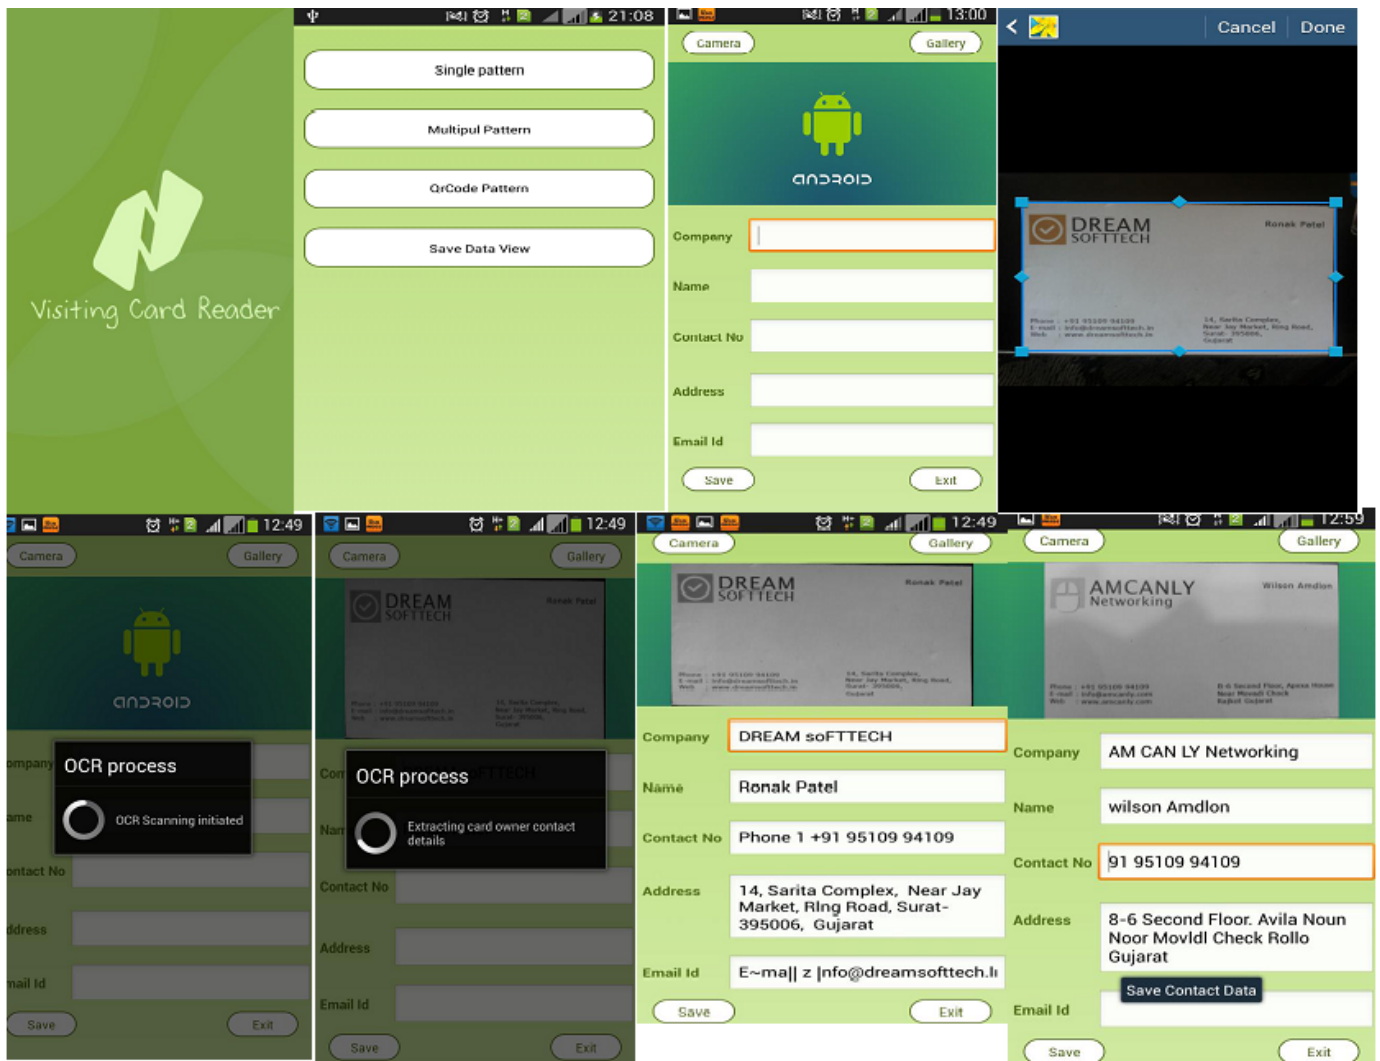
Visiting Card Reader

21:08

Single pattern

Multipul Pattern

QrCode Pattern

Save Data View

13:00

Camera

Gallery

android

Company

Name

Contact No

Address

Email Id

Save

Exit

Cancel

Done

DREAM SOFTTECH

Ronak Patel

12:49

Camera

Gallery

android

ompany

ame

ontact No

ddress

mail Id

OCR process

OCR Scanning initiated

Save

Exit

12:49

Camera

Gallery

DREAM SOFTTECH

OCR process

Extracting card owner contact details

Con

Nam

Contact No

Address

Email Id

Save

Exit

12:49

Camera

Gallery

DREAM SOFTTECH

Ronak Patel

Company

DREAM soFTTECH

Name

Ronak Patel

Contact No

Phone 1 +91 95109 94109

Address

14, Sarita Complex, Near Jay Market, RIng Road, Surat-395006, Gujarat

Email Id

E~ma|| z |info@dreamsofttech.i

Save

Exit

12:59

Camera

Gallery

AMCANLY Networking

Wilson Amdlon

Company

AM CAN LY Networking

Name

wilson Amdlon

Contact No

91 95109 94109

Address

8-6 Second Floor. Avila Noun Noor Movldl Check Rollo Gujarat

Save Contact Data

Email Id

Save

Exit